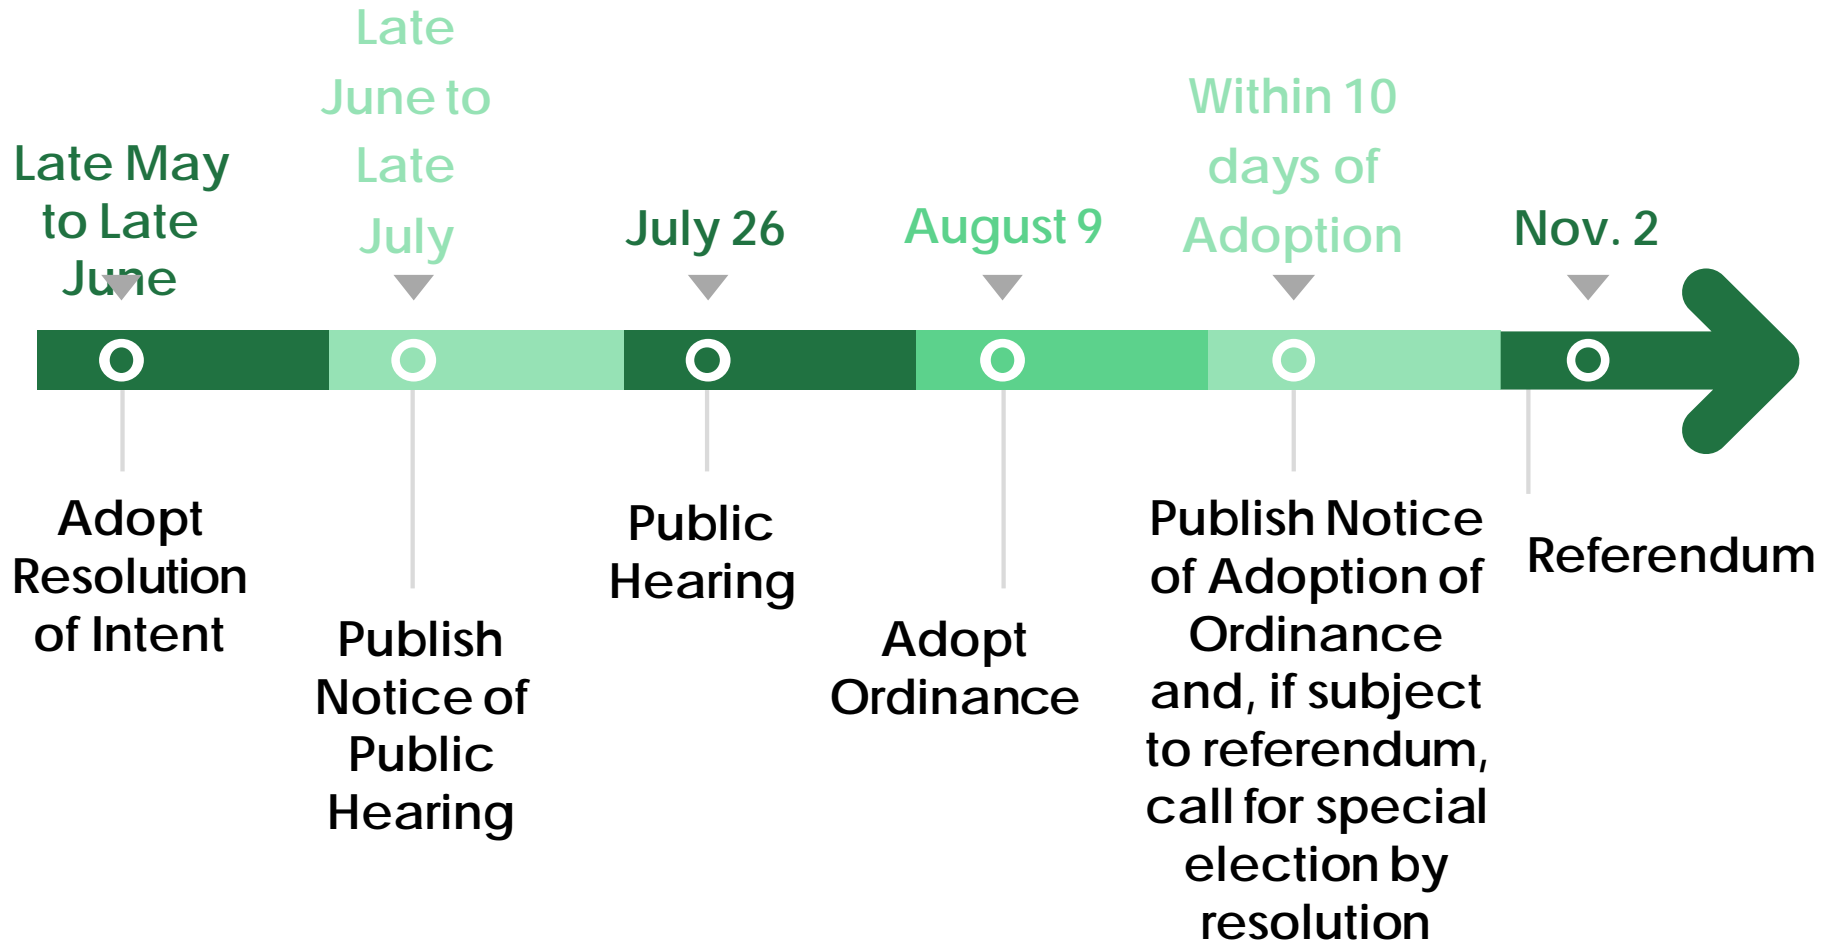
Late May to Late June

Late June to Late July

July 26

August 9

Within 10 days of Adoption

Nov. 2

Adopt Resolution of Intent

Publish Notice of Public Hearing

Public Hearing

Adopt Ordinance

Publish Notice of Adoption of Ordinance and, if subject to referendum, call for special election by resolution

Referendum